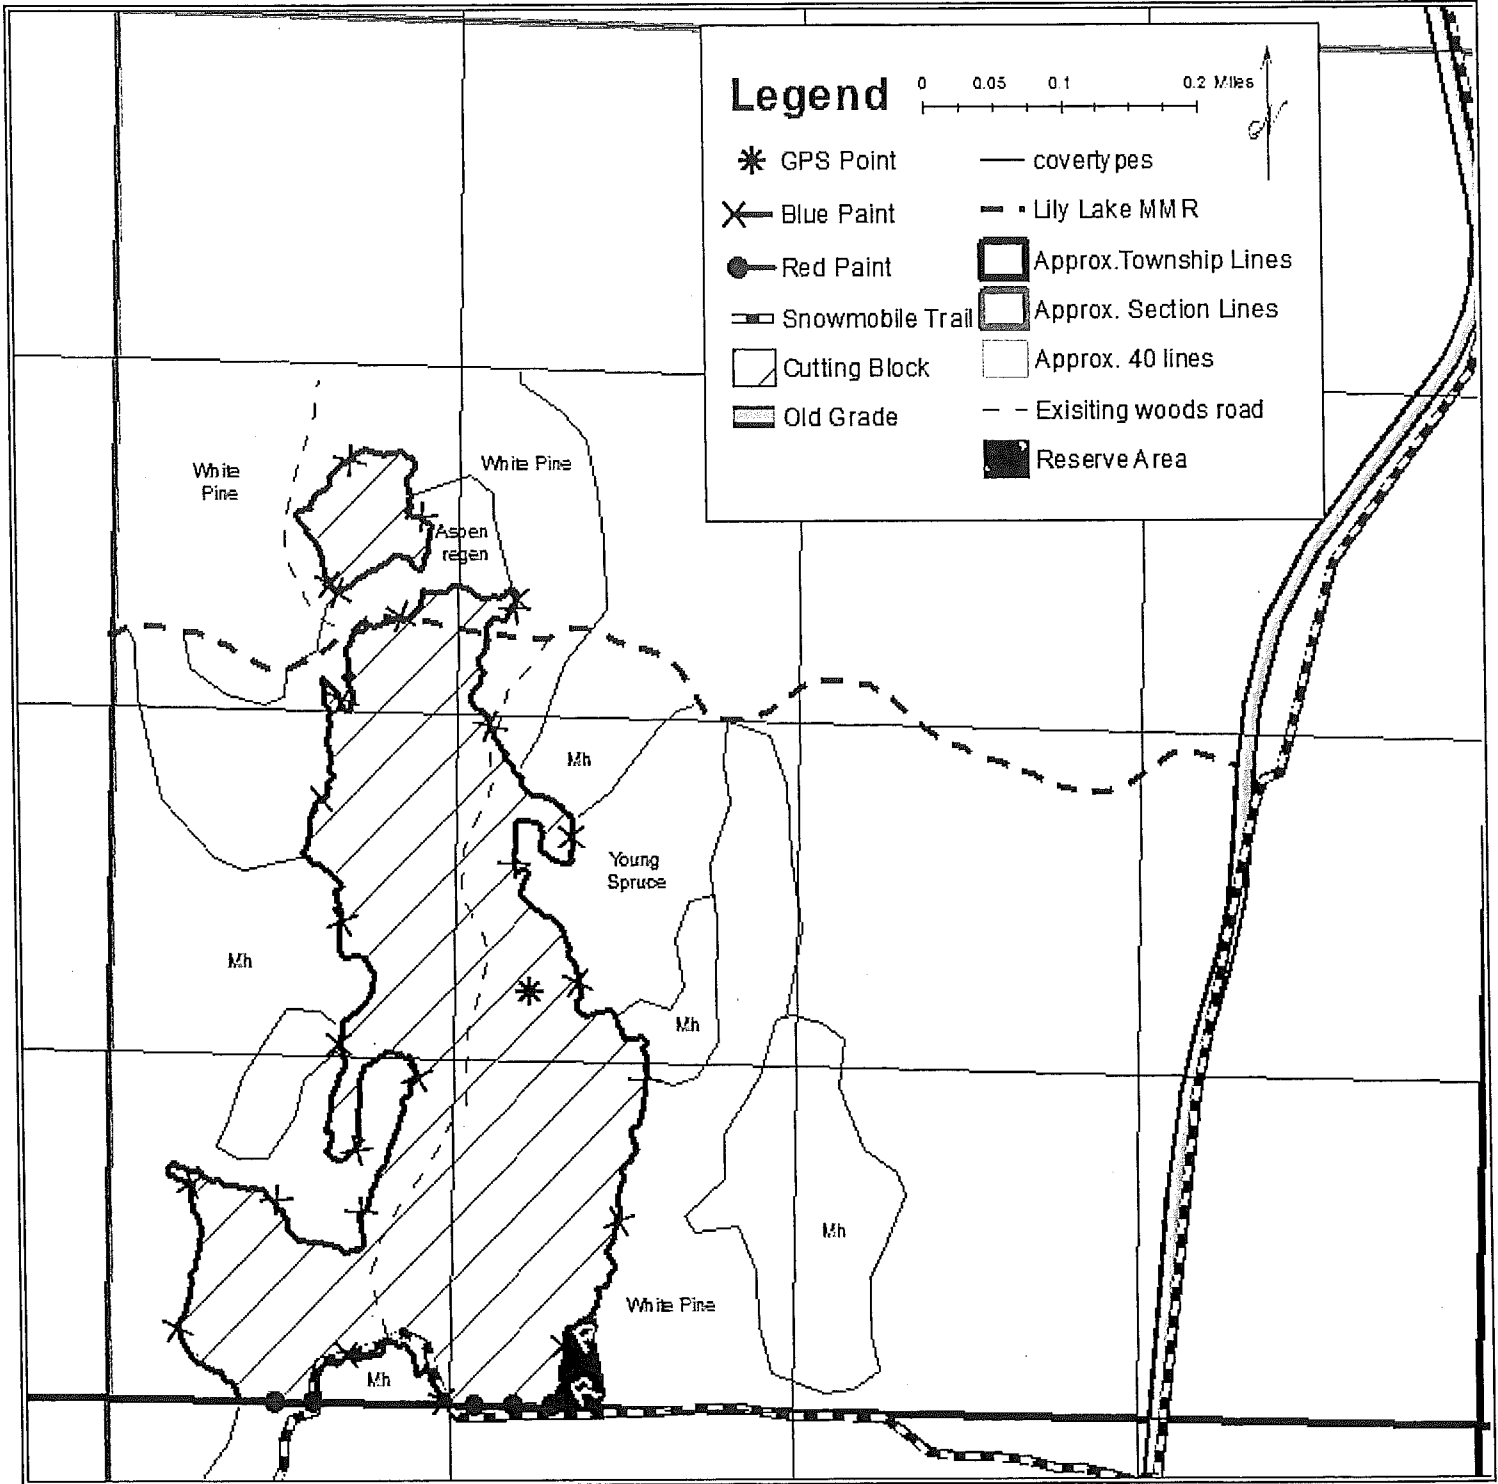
Legend
0 0.05 0.1 0.2 Miles

GPS Point
Blue Paint
Red Paint
Snowmobile Trail
Cutting Block
Old Grade
covertypes
Lily Lake MMR
Approx.Township Lines
Approx. Section Lines
Approx. 40 lines
Exisiting woods road
Reserve Area

White Pine
White Pine
Aspen regen
Mh
Young Spruce
Mh
Mh
Mh
White Pine
Mh